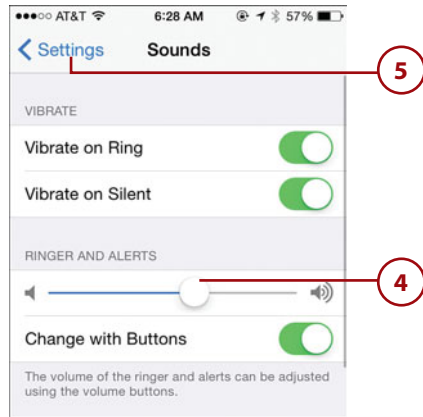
●●●○○ AT&T 6:28 AM 57%

Settings Sounds

5

VIBRATE

Vibrate on Ring

Vibrate on Silent

RINGER AND ALERTS

4

Change with Buttons

The volume of the ringer and alerts can be adjusted using the volume buttons.